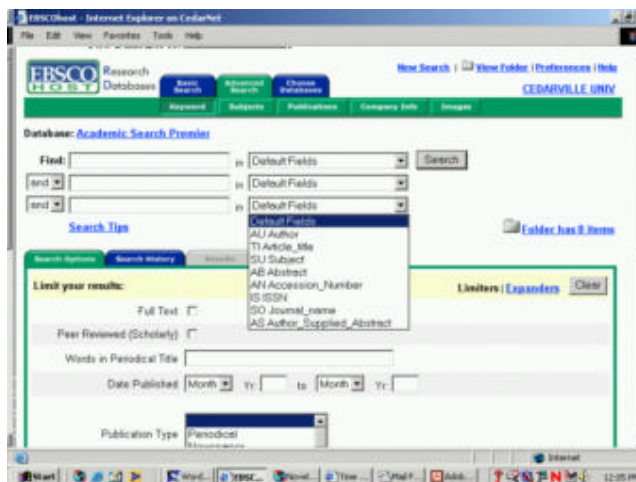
EBSCOhost - Internet Explorer on CedarNet

File Edit View Favorites Tools Help

EBSCO HOST Research Databases

Basic Search | Advanced Search | Choose Databases

New Search | View Folder | Preferences | Help

CEDARVILLE UNIV

Keyword | Subjects | Publications | Company Info | Images

Database: Academic Search Premier

Find: [ ] in Default Fields [Search]

and [ ] in Default Fields

and [ ] in Default Fields

Default Fields
AU Author
TI Article_title
SU Subject
AB Abstract
AN Accession_Number
IS ISSN
SO Journal_name
AS Author_Supplied_Abstract

Search Tips

Folder has 0 items

Search Options | Search History | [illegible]

Limit your results:

Limiters | Expanders [Clear]

Full Text

Peer Reviewed (Scholarly)

Words in Periodical Title

Date Published Month Yr: to Month Yr:

Publication Type Periodical

Internet

Start | Word... | EBSC... | Novel... | Time ... | Mail F... | Adob...